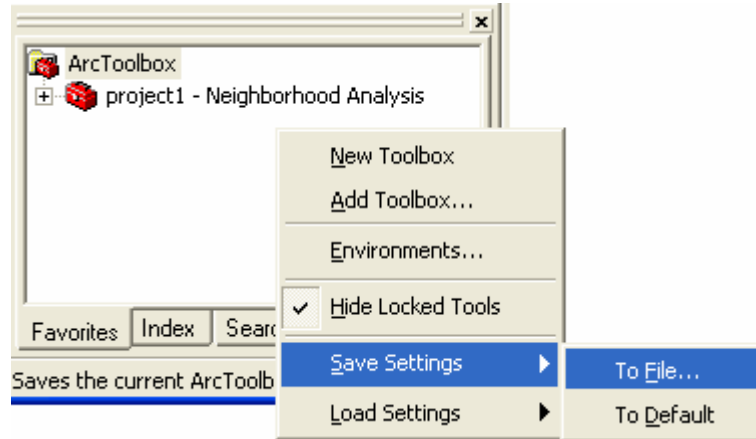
×

ArcToolbox

project1 - Neighborhood Analysis

New Toolbox

Add Toolbox...

Environments...

✓ Hide Locked Tools

Save Settings

Load Settings

To File...

To Default

Favorites Index Searc

Saves the current ArcToolb